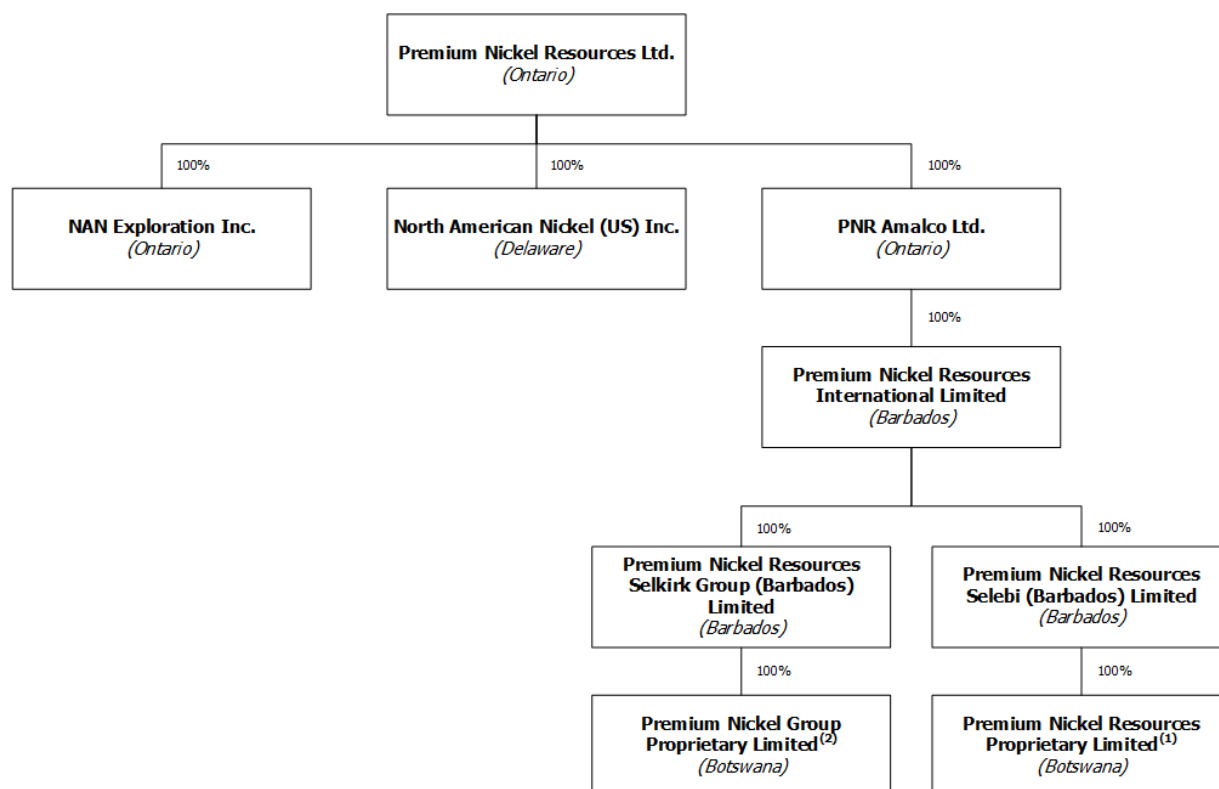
**Premium Nickel Resources Ltd.**
*(Ontario)*

100%

**NAN Exploration Inc.**
*(Ontario)*

100%

**North American Nickel (US) Inc.**
*(Delaware)*

100%

**PNR Amalco Ltd.**
*(Ontario)*

100%

**Premium Nickel Resources International Limited**
*(Barbados)*

100%

**Premium Nickel Resources Selkirk Group (Barbados) Limited**
*(Barbados)*

100%

**Premium Nickel Resources Selebi (Barbados) Limited**
*(Barbados)*

100%

**Premium Nickel Group Proprietary Limited$^{(2)}$**
*(Botswana)*

100%

**Premium Nickel Resources Proprietary Limited$^{(1)}$**
*(Botswana)*